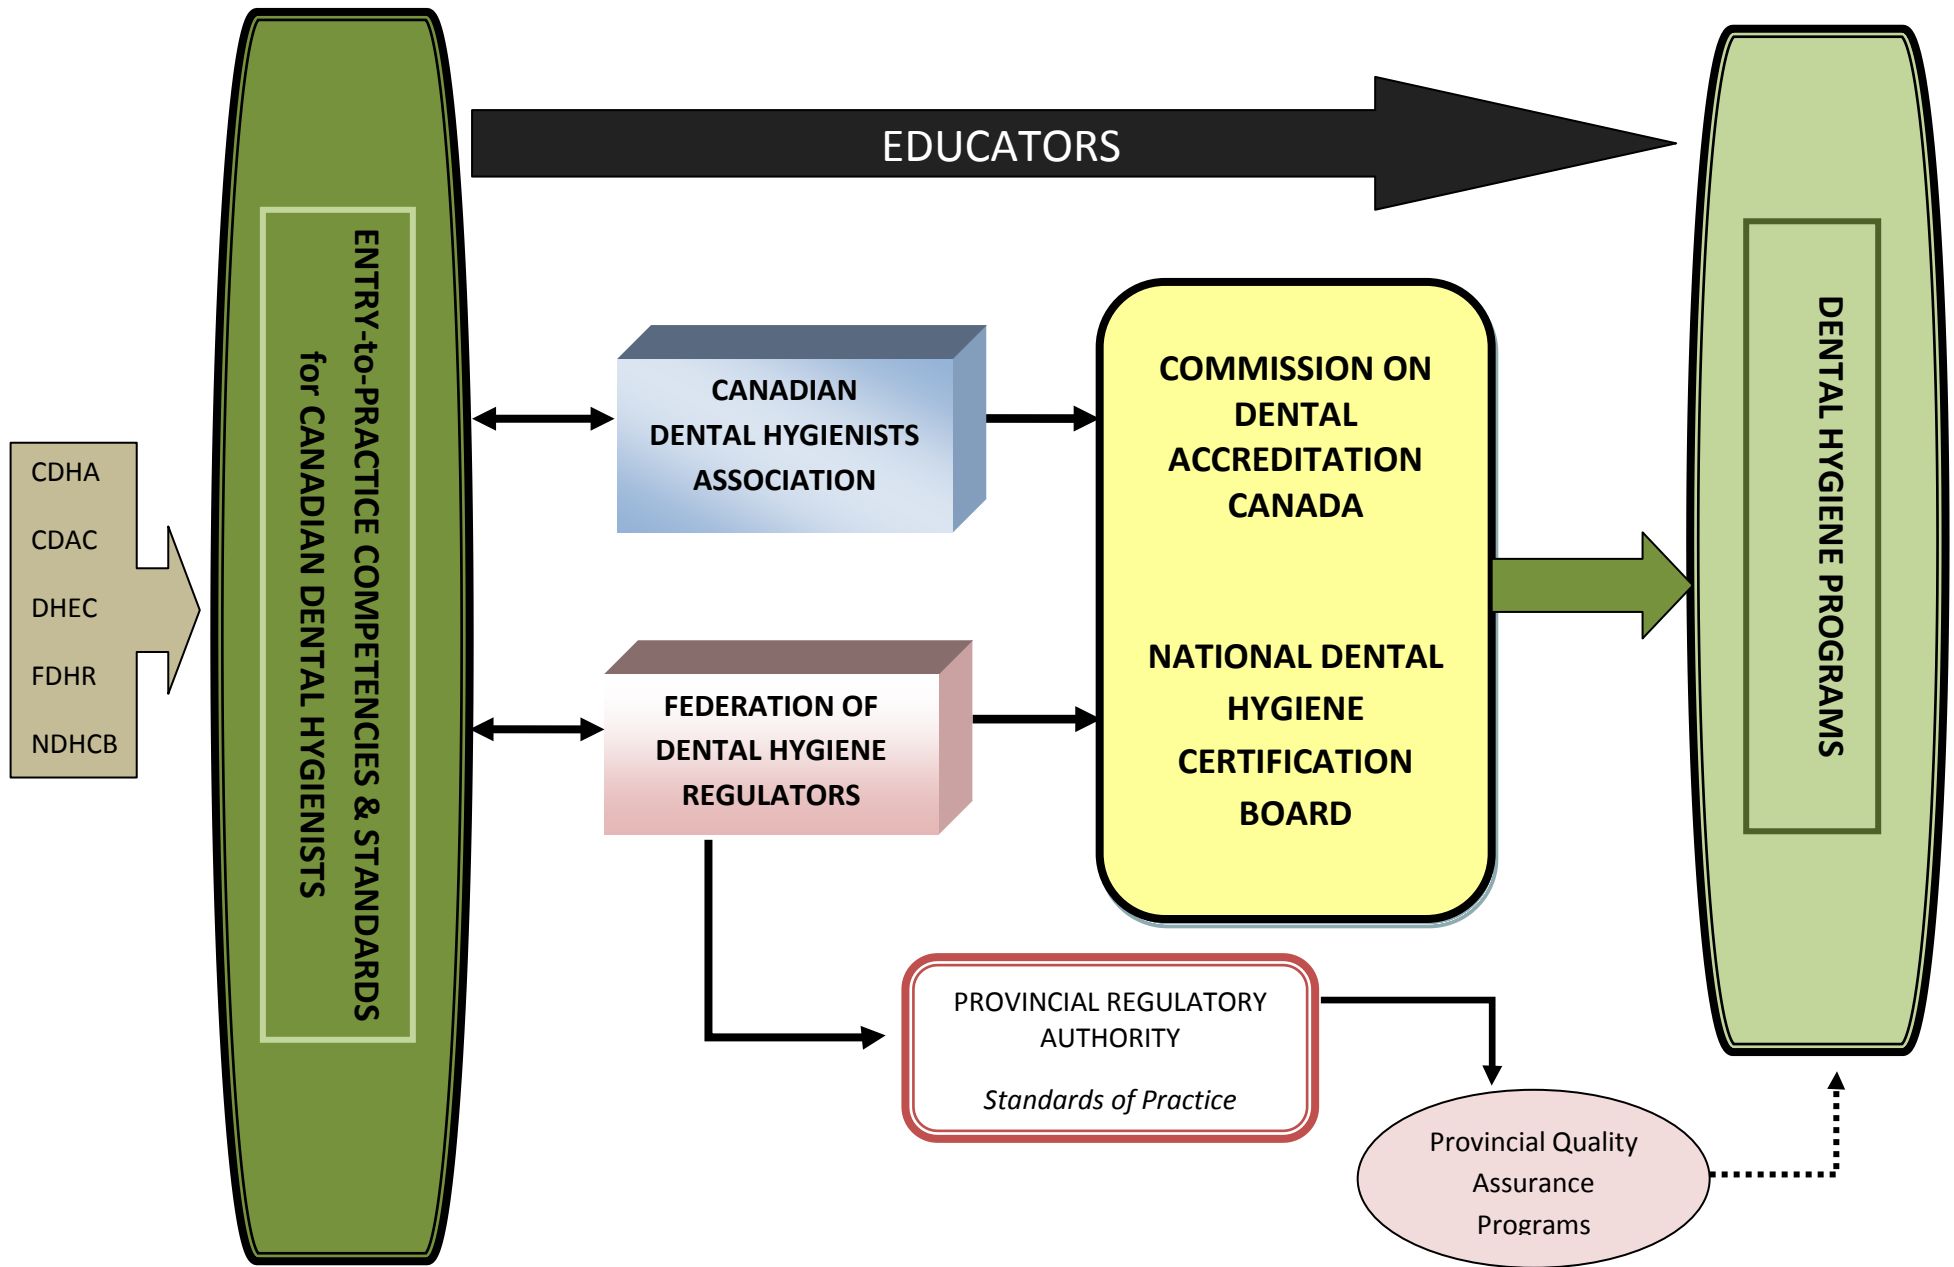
CDHA
CDAC
DHEC
FDHR
NDHCB

ENTRY-to-PRACTICE COMPETENCIES & STANDARDS for CANADIAN DENTAL HYGIENISTS

EDUCATORS

CANADIAN DENTAL HYGIENISTS ASSOCIATION

FEDERATION OF DENTAL HYGIENE REGULATORS

COMMISSION ON DENTAL ACCREDITATION CANADA

NATIONAL DENTAL HYGIENE CERTIFICATION BOARD

PROVINCIAL REGULATORY AUTHORITY
*Standards of Practice*

Provincial Quality Assurance Programs

DENTAL HYGIENE PROGRAMS